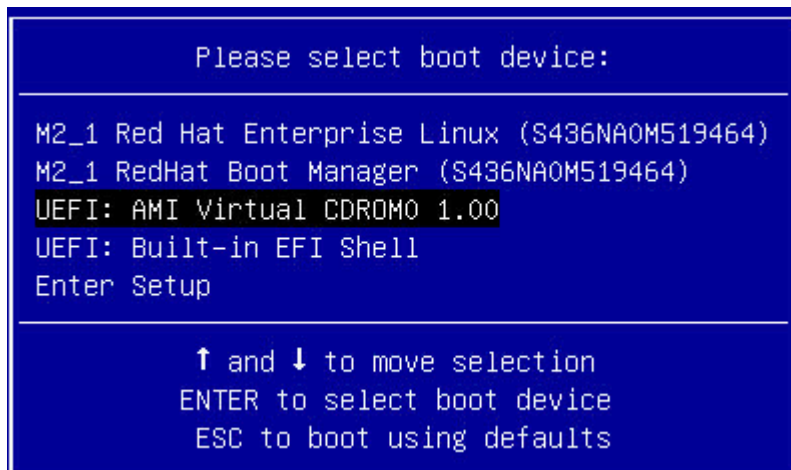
Please select boot device:

M2_1 Red Hat Enterprise Linux (S436NA0M519464)
M2_1 RedHat Boot Manager (S436NA0M519464)
UEFI: AMI Virtual CDROM0 1.00
UEFI: Built-in EFI Shell
Enter Setup

↑ and ↓ to move selection
ENTER to select boot device
ESC to boot using defaults